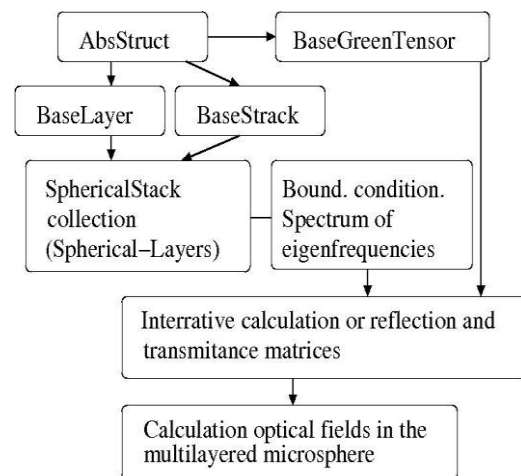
AbsStruct

BaseGreenTensor

BaseLayer

BaseStrack

SphericalStack collection (Spherical–Layers)

Bound. condition. Spectrum of eigenfrequencies

Interrative calculation or reflection and transmitance matrices

Calculation optical fields in the multilayered microsphere